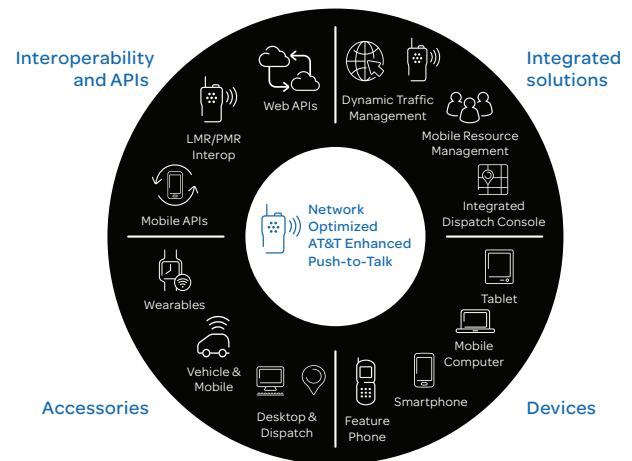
Interoperability and APIs

Integrated solutions

Web APIs

LMR/PMR Interop

Mobile APIs

Dynamic Traffic Management

Mobile Resource Management

Integrated Dispatch Console

Network Optimized AT&T Enhanced Push-to-Talk

Wearables

Vehicle & Mobile

Desktop & Dispatch

Feature Phone

Smartphone

Mobile Computer

Tablet

Accessories

Devices